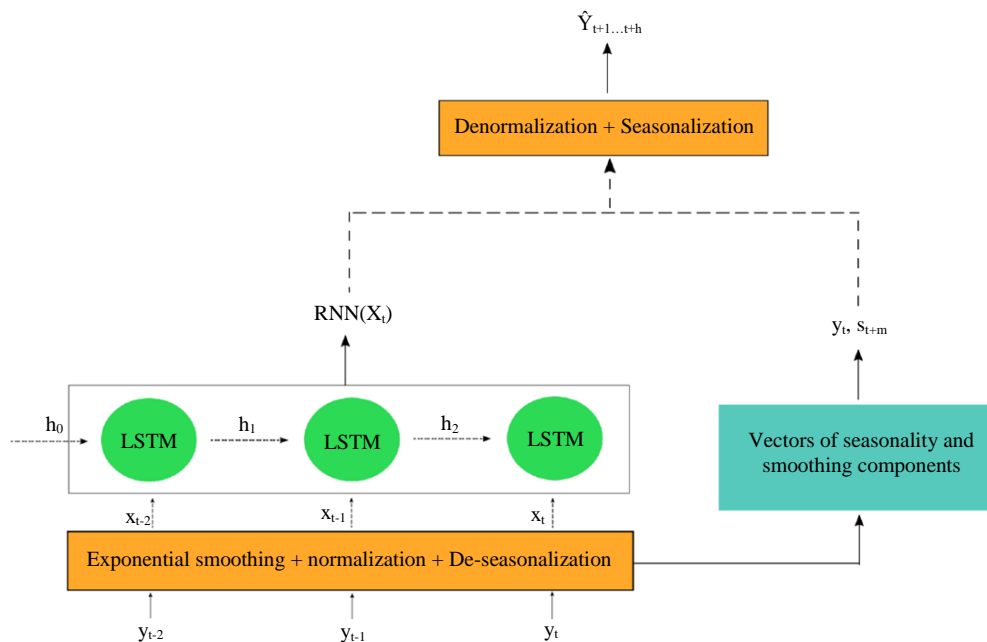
$\hat{Y}_{t+1...t+h}$

Denormalization + Seasonalization

RNN($X_t$)

$y_t$, $s_{t+m}$

$h_0$

LSTM

$h_1$

LSTM

$h_2$

LSTM

Vectors of seasonality and smoothing components

$x_{t-2}$

$x_{t-1}$

$x_t$

Exponential smoothing + normalization + De-seasonalization

$y_{t-2}$

$y_{t-1}$

$y_t$